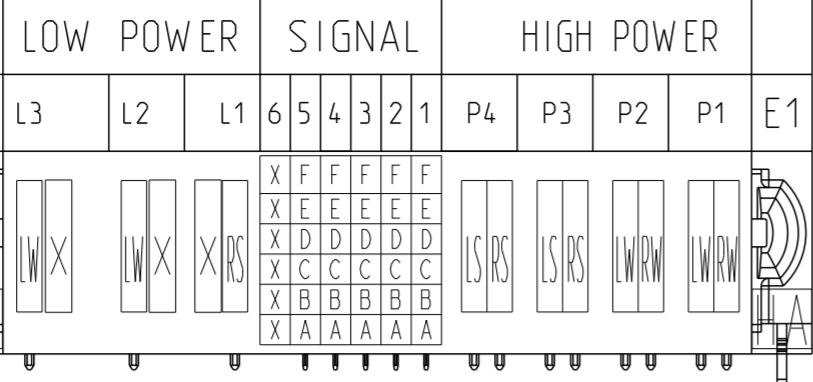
LOW POWER | SIGNAL | HIGH POWER

L3 L2 L1 6 5 4 3 2 1 P4 P3 P2 P1 E1

LW X LW X X RS

| 6 | 5 | 4 | 3 | 2 | 1 |
|---|---|---|---|---|---|
| X | F | F | F | F | F |
| X | E | E | E | E | E |
| X | D | D | D | D | D |
| X | C | C | C | C | C |
| X | B | B | B | B | B |
| X | A | A | A | A | A |

LS RS LS RS LW RW LW RW

H A